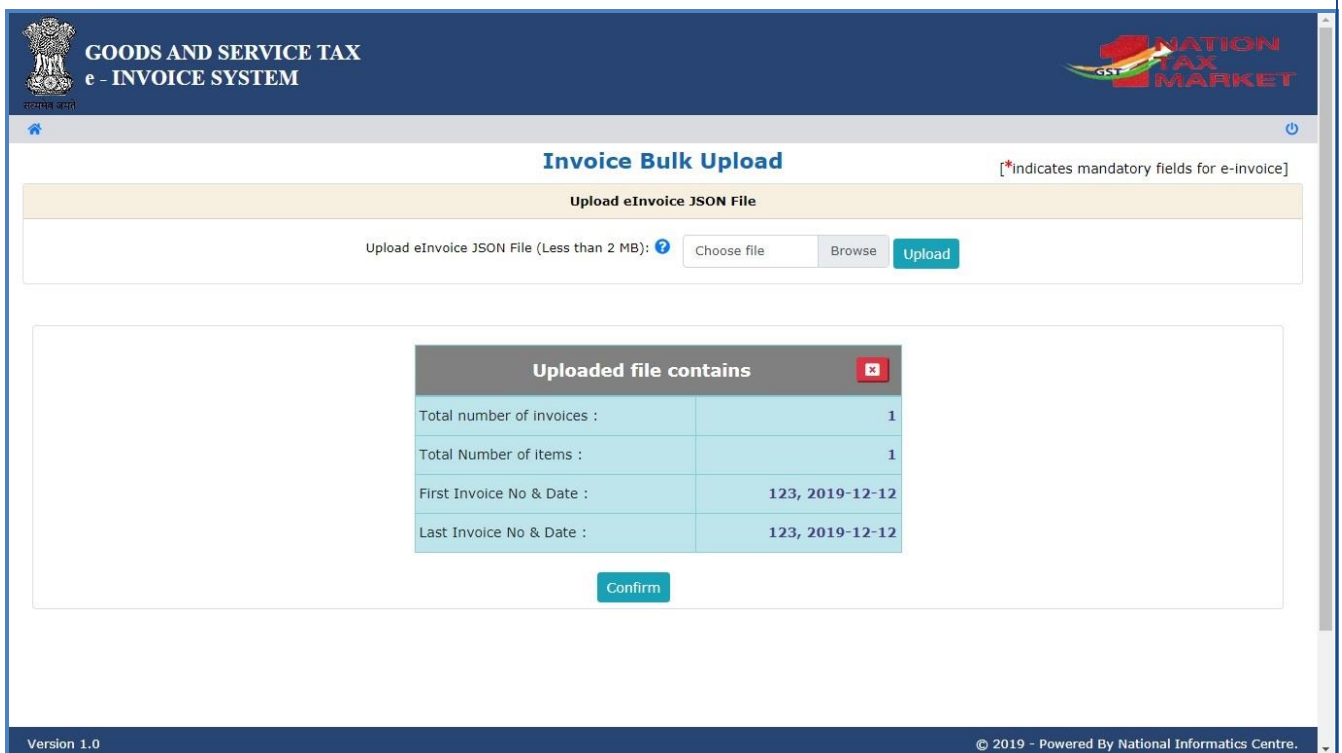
सत्यमेव जयते

GOODS AND SERVICE TAX
e - INVOICE SYSTEM

ONE NATION TAX MARKET GST

Invoice Bulk Upload

[*indicates mandatory fields for e-invoice]

Upload eInvoice JSON File

Upload eInvoice JSON File (Less than 2 MB): Choose file Browse Upload

Uploaded file contains

| | |
|---|---|
| Total number of invoices : | 1 |
| Total Number of items : | 1 |
| First Invoice No & Date : | 123, 2019-12-12 |
| Last Invoice No & Date : | 123, 2019-12-12 |

Confirm

Version 1.0

© 2019 - Powered By National Informatics Centre.